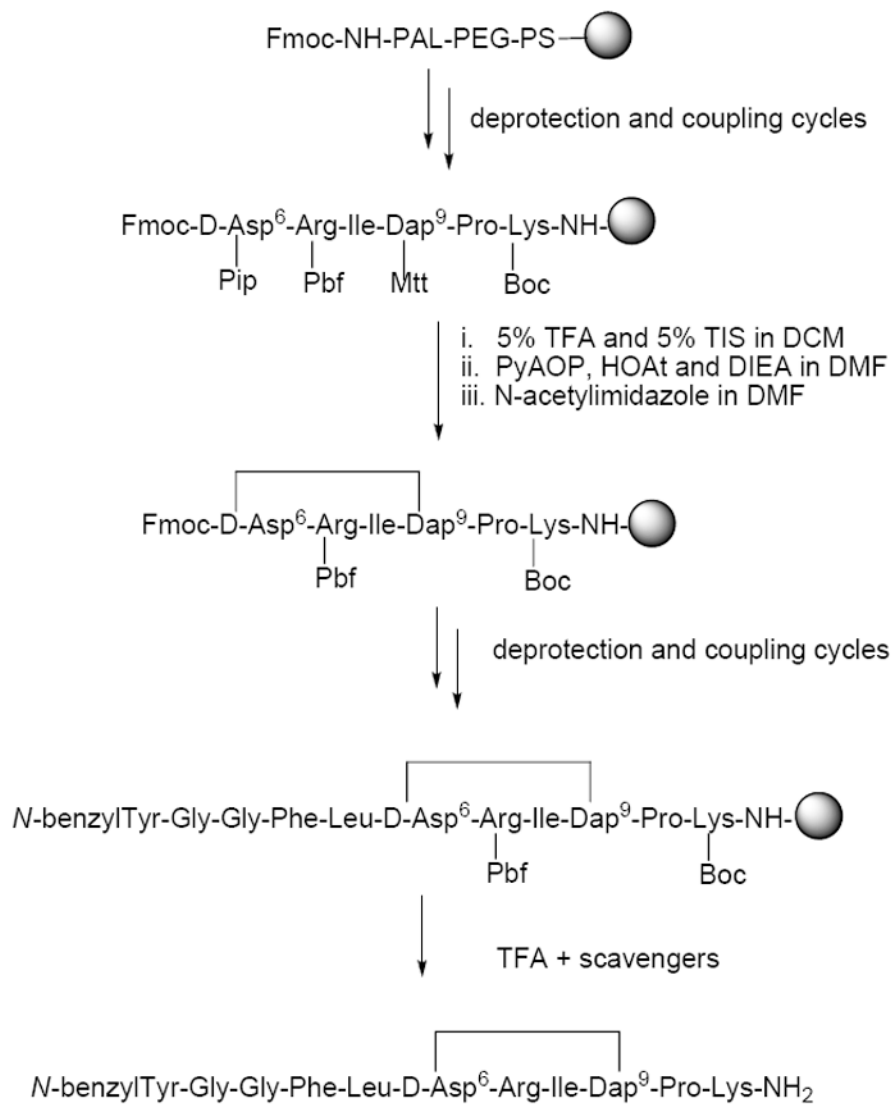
Fmoc-NH-PAL-PEG-PS

deprotection and coupling cycles

Fmoc-D-Asp$^6$-Arg-Ile-Dap$^9$-Pro-Lys-NH-

Pip Pbf Mtt Boc

i. 5% TFA and 5% TIS in DCM
ii. PyAOP, HOAt and DIEA in DMF
iii. N-acetylimidazole in DMF

Fmoc-D-Asp$^6$-Arg-Ile-Dap$^9$-Pro-Lys-NH-

Pbf Boc

deprotection and coupling cycles

*N*-benzylTyr-Gly-Gly-Phe-Leu-D-Asp$^6$-Arg-Ile-Dap$^9$-Pro-Lys-NH-

Pbf Boc

TFA + scavengers

*N*-benzylTyr-Gly-Gly-Phe-Leu-D-Asp$^6$-Arg-Ile-Dap$^9$-Pro-Lys-NH$_2$